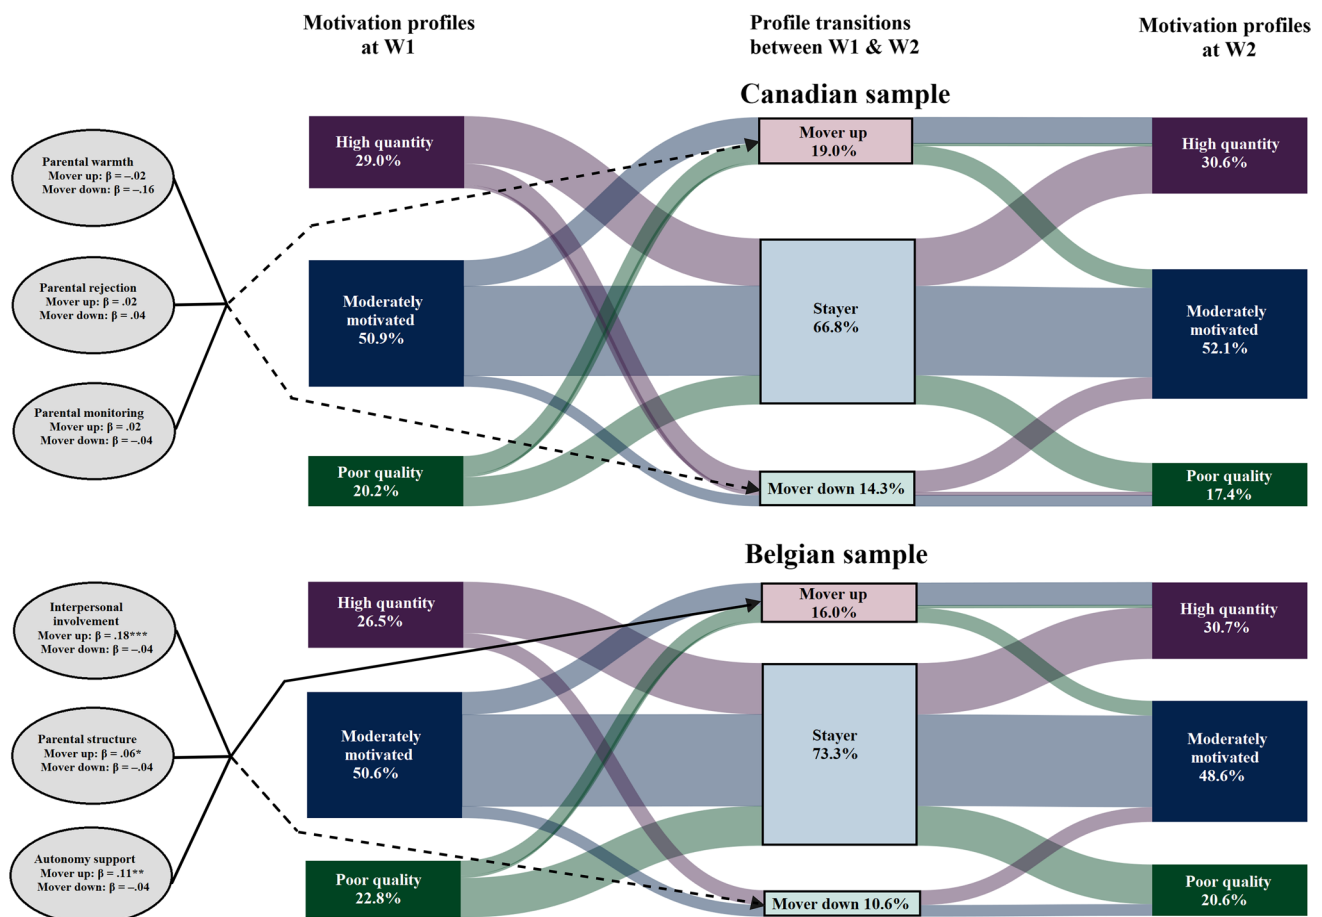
Motivation profiles at W1

Profile transitions between W1 & W2

Motivation profiles at W2

Canadian sample

Parental warmth
Mover up: β = –.02
Mover down: β = –.16

Parental rejection
Mover up: β = .02
Mover down: β = .04

Parental monitoring
Mover up: β = .02
Mover down: β = –.04

High quantity
29.0%

Moderately motivated
50.9%

Poor quality
20.2%

Mover up
19.0%

Stayer
66.8%

Mover down 14.3%

High quantity
30.6%

Moderately motivated
52.1%

Poor quality
17.4%

Belgian sample

Interpersonal involvement
Mover up: β = .18***
Mover down: β = –.04

Parental structure
Mover up: β = .06*
Mover down: β = –.04

Autonomy support
Mover up: β = .11**
Mover down: β = –.04

High quantity
26.5%

Moderately motivated
50.6%

Poor quality
22.8%

Mover up
16.0%

Stayer
73.3%

Mover down 10.6%

High quantity
30.7%

Moderately motivated
48.6%

Poor quality
20.6%